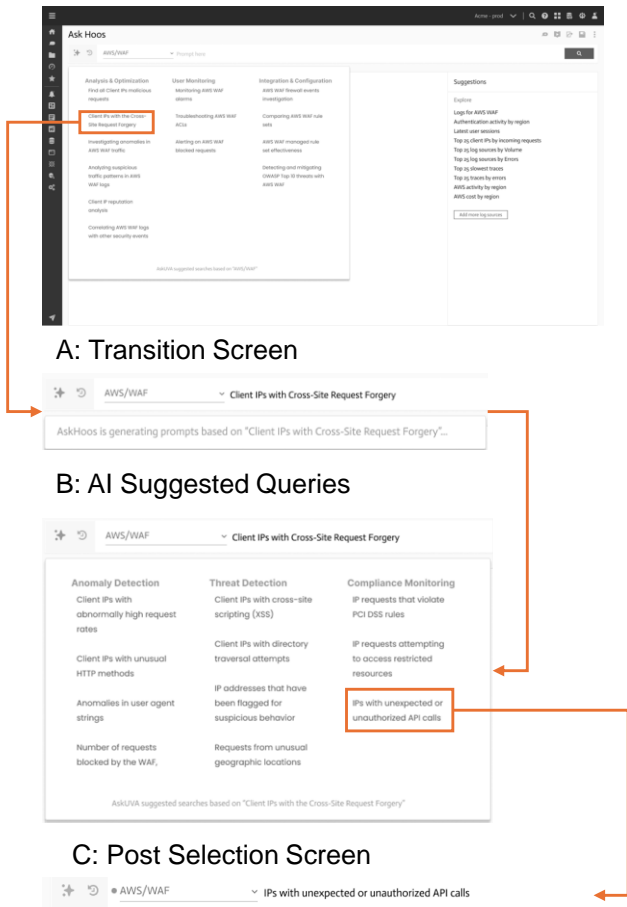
Acme - prod

Ask Hoos

AWS/WAF Prompt Here

Analysis & Optimization
Find all Client IPs malicious requests
Client IPs with the Cross-Site Request Forgery
Investigating anomalies in AWS WAF traffic
Analyzing suspicious traffic patterns in AWS WAF logs
Client IP reputation analysis
Correlating AWS WAF logs with other security events

User Monitoring
Monitoring AWS WAF alarms
Troubleshooting AWS WAF ACLs
Alerting on AWS WAF blocked requests

Integration & Configuration
AWS WAF firewall events investigation
Comparing AWS WAF rule sets
AWS WAF managed rule set effectiveness
Detecting and mitigating OWASP Top 10 threats with AWS WAF

AskUVA suggested searches based on "AWS/WAF"

Suggestions
Explore
Logs for AWS WAF
Authentication activity by region
Latest user sessions
Top 25 client IPs by incoming requests
Top 25 log sources by Volume
Top 25 log sources by Errors
Top 25 slowest traces
Top 25 traces by errors
AWS activity by region
AWS cost by region
Add more log sources

A: Transition Screen

AWS/WAF Client IPs with Cross-Site Request Forgery

AskHoos is generating prompts based on "Client IPs with Cross-Site Request Forgery"...

B: AI Suggested Queries

AWS/WAF Client IPs with Cross-Site Request Forgery

Anomaly Detection
Client IPs with abnormally high request rates
Client IPs with unusual HTTP methods
Anomalies in user agent strings
Number of requests blocked by the WAF,

Threat Detection
Client IPs with cross-site scripting (XSS)
Client IPs with directory traversal attempts
IP addresses that have been flagged for suspicious behavior
Requests from unusual geographic locations

Compliance Monitoring
IP requests that violate PCI DSS rules
IP requests attempting to access restricted resources
IPs with unexpected or unauthorized API calls

AskUVA suggested searches based on "Client IPs with the Cross-Site Request Forgery"

C: Post Selection Screen

AWS/WAF IPs with unexpected or unauthorized API calls